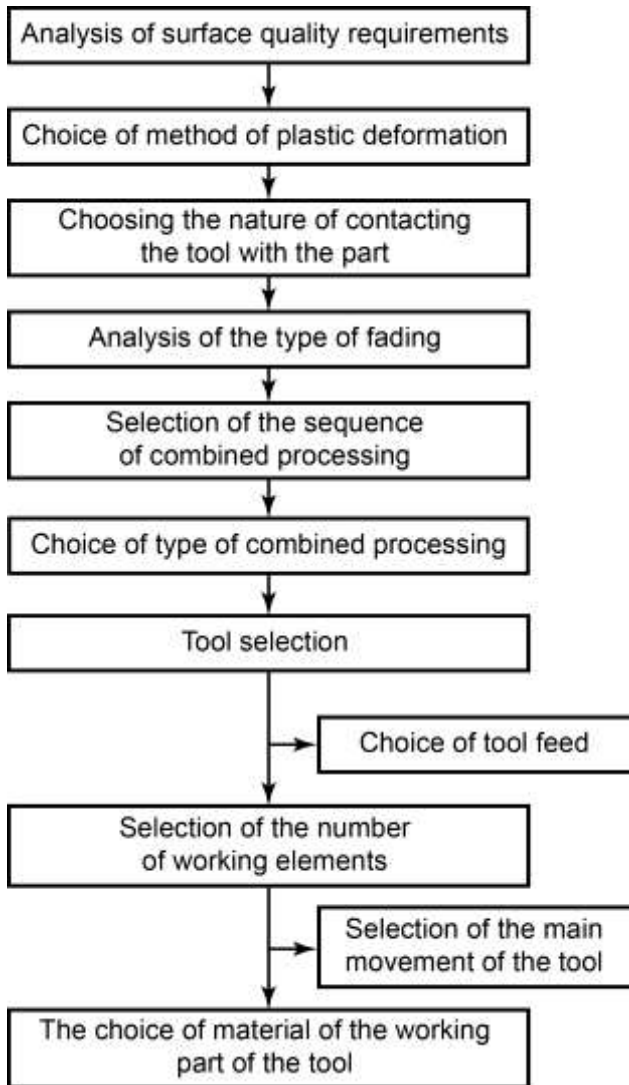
Analysis of surface quality requirements

Choice of method of plastic deformation

Choosing the nature of contacting the tool with the part

Analysis of the type of fading

Selection of the sequence of combined processing

Choice of type of combined processing

Tool selection

Choice of tool feed

Selection of the number of working elements

Selection of the main movement of the tool

The choice of material of the working part of the tool